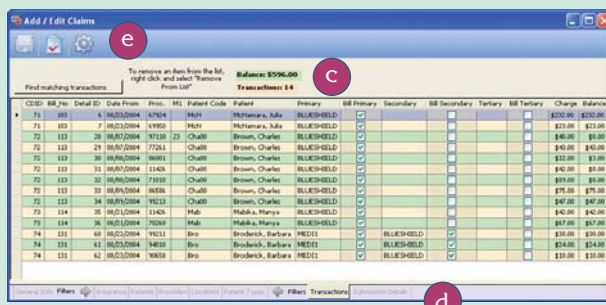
Add / Edit Claims

e

Find matching transactions

To remove an item from the list, right click and select "Remove From List"

Balance: $596.00

Transactions: 14

c

| CDID | Bill_No | Detail ID | Date From | Proc. | M1 | Patient Code | Patient | Primary | Bill Primary | Secondary | Bill Secondary | Tertiary | Bill Tertiary | Charge | Balance |
|---|---|---|---|---|---|---|---|---|---|---|---|---|---|---|---|
| 71 | 103 | 6 | 02/23/2004 | 67924 | | McN | McNamara, Julia | BLUESHIELD | ✓ | | | | | $232.00 | $232.00 |
| 71 | 103 | 7 | 02/23/2004 | 69950 | | McN | McNamara, Julia | BLUESHIELD | ✓ | | | | | $23.00 | $23.00 |
| 72 | 113 | 28 | 08/07/2004 | 97110 | 23 | Cha00 | Brown, Charles | BLUESHIELD | ✓ | | | | | $48.00 | $48.00 |
| 72 | 113 | 29 | 08/07/2004 | 77261 | | Cha00 | Brown, Charles | BLUESHIELD | ✓ | | | | | $40.00 | $40.00 |
| 72 | 113 | 30 | 08/06/2004 | 86001 | | Cha00 | Brown, Charles | BLUESHIELD | ✓ | | | | | $32.00 | $32.00 |
| 72 | 113 | 31 | 08/07/2004 | 11426 | | Cha00 | Brown, Charles | BLUESHIELD | ✓ | | | | | $42.00 | $42.00 |
| 72 | 113 | 32 | 08/07/2004 | 71010 | | Cha00 | Brown, Charles | BLUESHIELD | ✓ | | | | | $89.00 | $89.00 |
| 72 | 113 | 33 | 08/06/2004 | 86586 | | Cha00 | Brown, Charles | BLUESHIELD | ✓ | | | | | $75.00 | $75.00 |
| 72 | 113 | 34 | 08/09/2004 | 99213 | | Cha00 | Brown, Charles | BLUESHIELD | ✓ | | | | | $47.00 | $47.00 |
| 73 | 114 | 35 | 08/21/2004 | 11426 | | Mab | Mabika, Manya | BLUESHIELD | ✓ | | | | | $42.00 | $42.00 |
| 73 | 114 | 36 | 08/21/2004 | 70260 | | Mab | Mabika, Manya | BLUESHIELD | ✓ | | | | | $47.00 | $47.00 |
| 74 | 131 | 60 | 02/23/2004 | 99211 | | Bro | Broderick, Barbara | MEDI1 | ✓ | BLUESHIELD | ✓ | | | $30.00 | $30.00 |
| 74 | 131 | 61 | 02/23/2004 | 94010 | | Bro | Broderick, Barbara | MEDI1 | ✓ | BLUESHIELD | ✓ | | | $24.00 | $24.00 |
| 74 | 131 | 62 | 02/23/2004 | 90658 | | Bro | Broderick, Barbara | MEDI1 | ✓ | BLUESHIELD | ✓ | | | $10.00 | $10.00 |

General Info | Filters | Insurance | Patients | Providers | Locations | Patient Types | Filters | Transactions | Submission Details

d